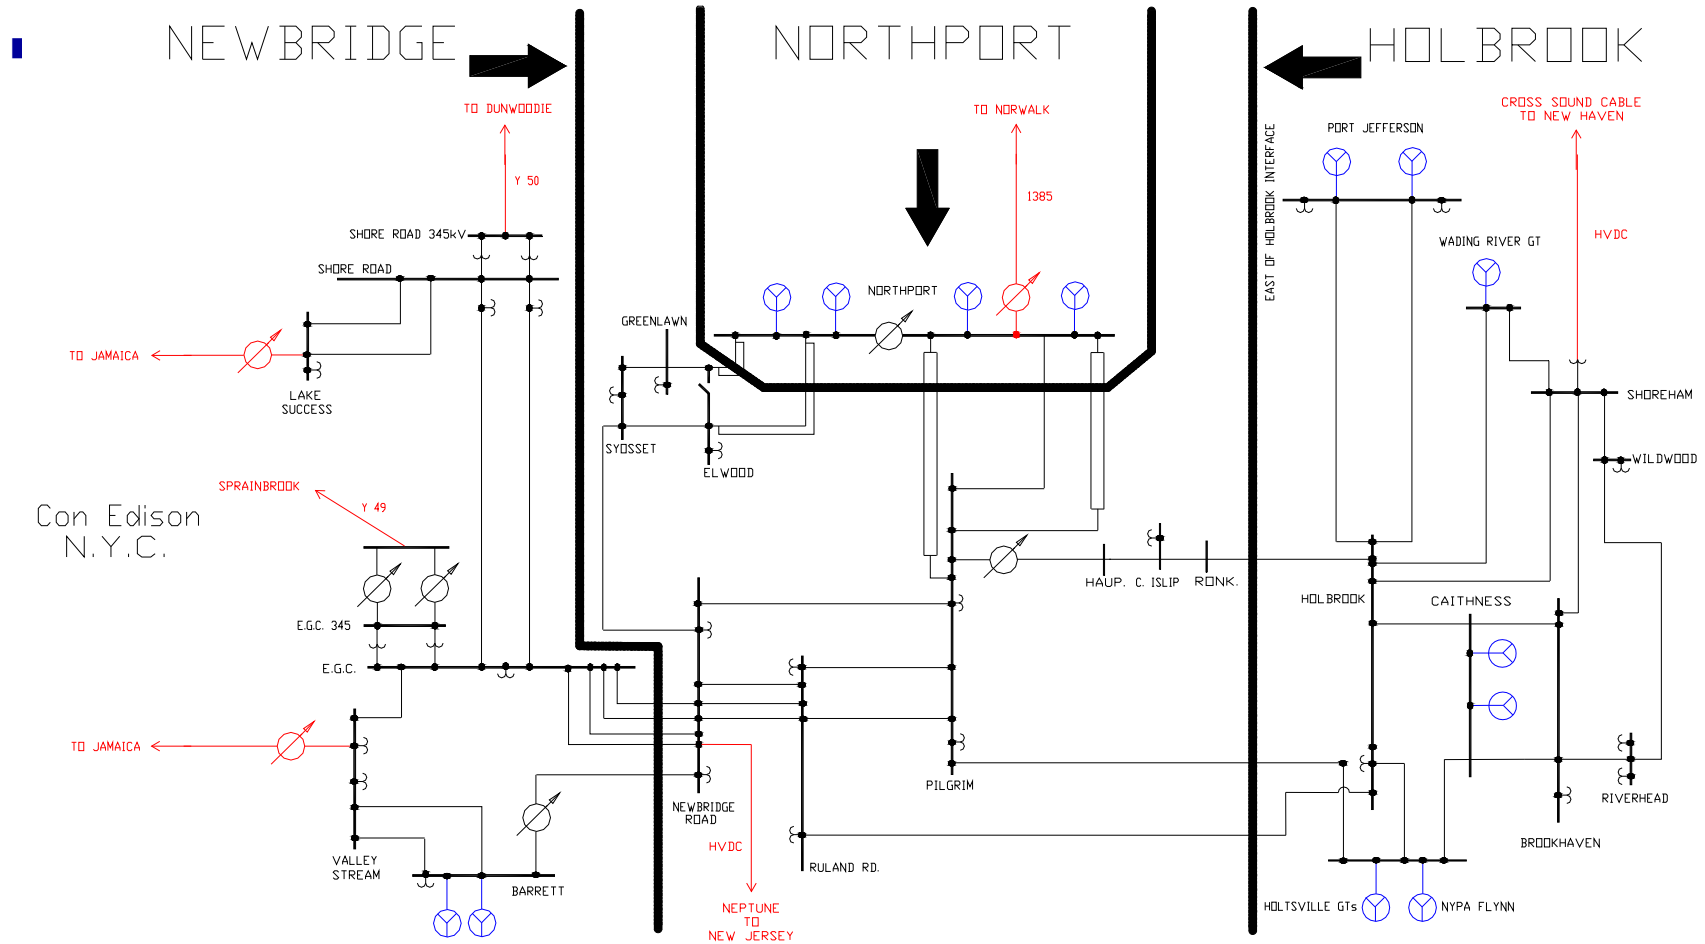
NEWBRIDGE

NORTHPORT

HOLBROOK

TO DUNWOODIE

Y 50

SHORE ROAD 345kV

SHORE ROAD

TO JAMAICA

LAKE SUCCESS

SPRAINBROOK

Y 49

Con Edison N.Y.C.

E.G.C. 345

E.G.C.

TO JAMAICA

VALLEY STREAM

BARRETT

TO NORWALK

1385

NORTHPORT

GREENLAWN

SYOSSET

ELWOOD

HAUP.

C. ISLIP

RONK.

PILGRIM

NEWBRIDGE ROAD

HVDC

NEPTUNE TO NEW JERSEY

RULAND RD.

EAST OF HOLBROOK INTERFACE

PORT JEFFERSON

CROSS SOUND CABLE TO NEW HAVEN

WADING RIVER GT

HVDC

SHOREHAM

WILDWOOD

HOLBROOK

CAITHNESS

RIVERHEAD

BROOKHAVEN

HOLTSVILLE GTs

NYPA FLYNN